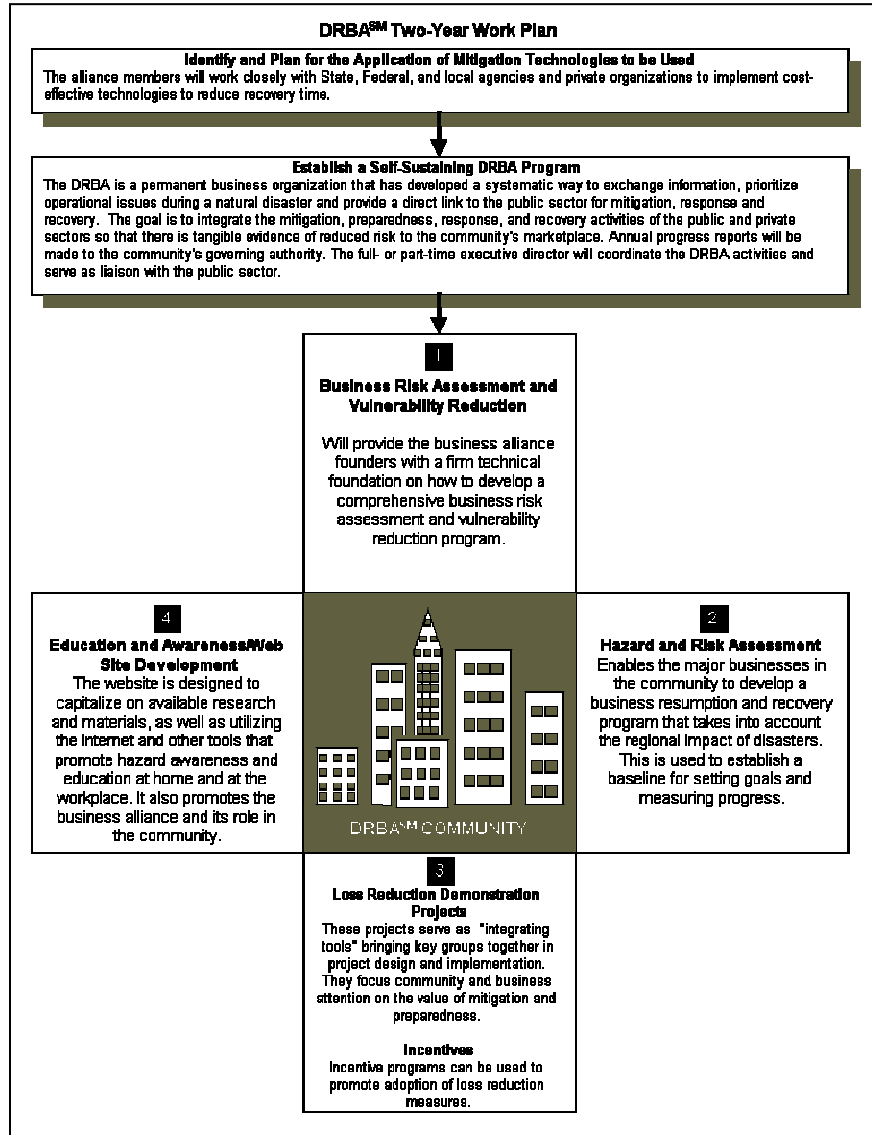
DRBA$^{SM}$ Two-Year Work Plan

Identify and Plan for the Application of Mitigation Technologies to be Used
The alliance members will work closely with State, Federal, and local agencies and private organizations to implement cost-effective technologies to reduce recovery time.

Establish a Self-Sustaining DRBA Program
The DRBA is a permanent business organization that has developed a systematic way to exchange information, prioritize operational issues during a natural disaster and provide a direct link to the public sector for mitigation, response and recovery. The goal is to integrate the mitigation, preparedness, response, and recovery activities of the public and private sectors so that there is tangible evidence of reduced risk to the community's marketplace. Annual progress reports will be made to the community's governing authority. The full- or part-time executive director will coordinate the DRBA activities and serve as liaison with the public sector.

1
Business Risk Assessment and Vulnerability Reduction
Will provide the business alliance founders with a firm technical foundation on how to develop a comprehensive business risk assessment and vulnerability reduction program.

4
Education and Awareness/Web Site Development
The website is designed to capitalize on available research and materials, as well as utilizing the Internet and other tools that promote hazard awareness and education at home and at the workplace. It also promotes the business alliance and its role in the community.

DRBA$^{SM}$ COMMUNITY

2
Hazard and Risk Assessment
Enables the major businesses in the community to develop a business resumption and recovery program that takes into account the regional impact of disasters. This is used to establish a baseline for setting goals and measuring progress.

3
Loss Reduction Demonstration Projects
These projects serve as "integrating tools" bringing key groups together in project design and implementation. They focus community and business attention on the value of mitigation and preparedness.

Incentives
Incentive programs can be used to promote adoption of loss reduction measures.